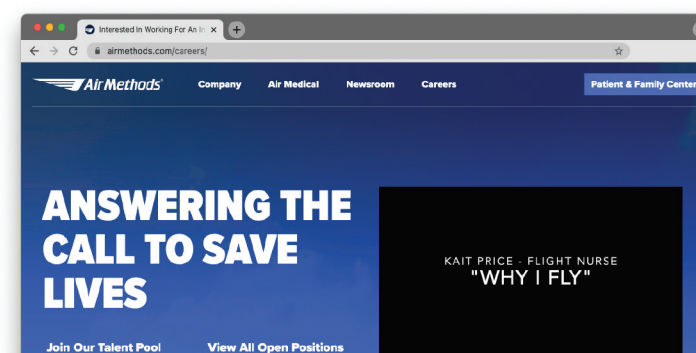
Interested In Working For An In ×
+
airmethods.com/careers/

AirMethods
Company
Air Medical
Newsroom
Careers
Patient & Family Center

ANSWERING THE CALL TO SAVE LIVES

KAIT PRICE - FLIGHT NURSE
"WHY I FLY"

Join Our Talent Pool
View All Open Positions